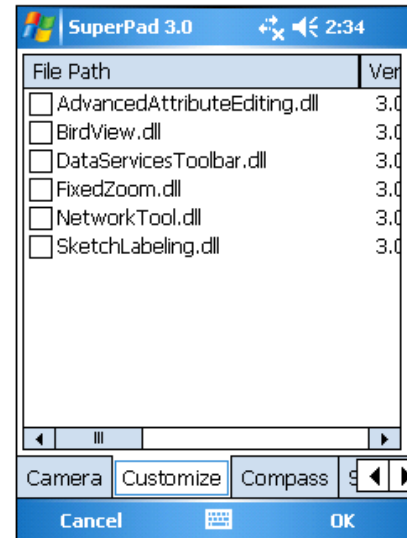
SuperPad 3.0 2:34

| File Path | Ver |
|---|---|
| AdvancedAttributeEditing.dll | 3.0 |
| BirdView.dll | 3.0 |
| DataServicesToolbar.dll | 3.0 |
| FixedZoom.dll | 3.0 |
| NetworkTool.dll | 3.0 |
| SketchLabeling.dll | 3.0 |

Camera Customize Compass S

Cancel OK